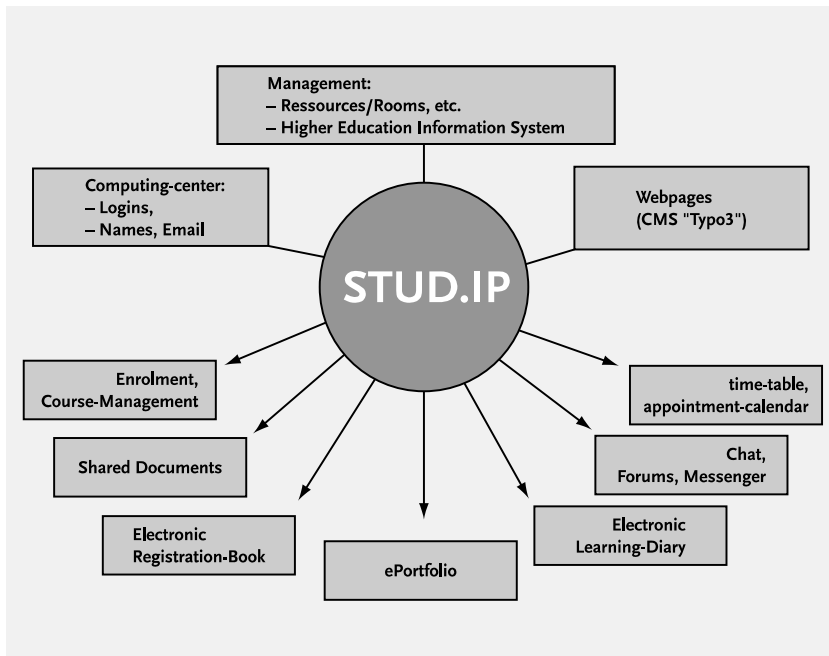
Management:
– Ressources/Rooms, etc.
– Higher Education Information System

Computing-center:
– Logins,
– Names, Email

Webpages
(CMS "Typo3")

STUD.IP

Enrolment,
Course-Management

time-table,
appointment-calendar

Shared Documents

Chat,
Forums, Messenger

Electronic
Registration-Book

Electronic
Learning-Diary

ePortfolio